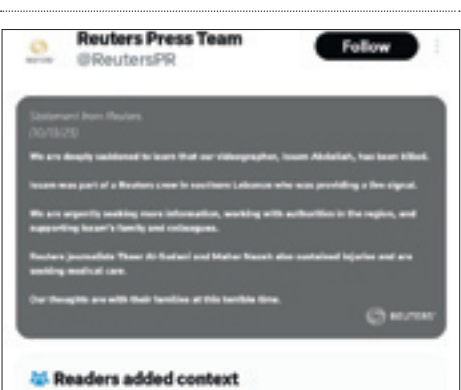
Reuters Press Team
@ReutersPR

Follow

Statement from Reuters
(10/13/23)

We are deeply saddened to learn that our videographer, Issam Abdallah, has been killed.

Issam was part of a Reuters crew in southern Lebanon who was providing a live signal.

We are urgently seeking more information, working with authorities in the region, and supporting Issam's family and colleagues.

Reuters journalists Thaer Al-Sudani and Maher Nazeh also sustained injuries and are seeking medical care.

Our thoughts are with their families at this terrible time.

REUTERS

Readers added context